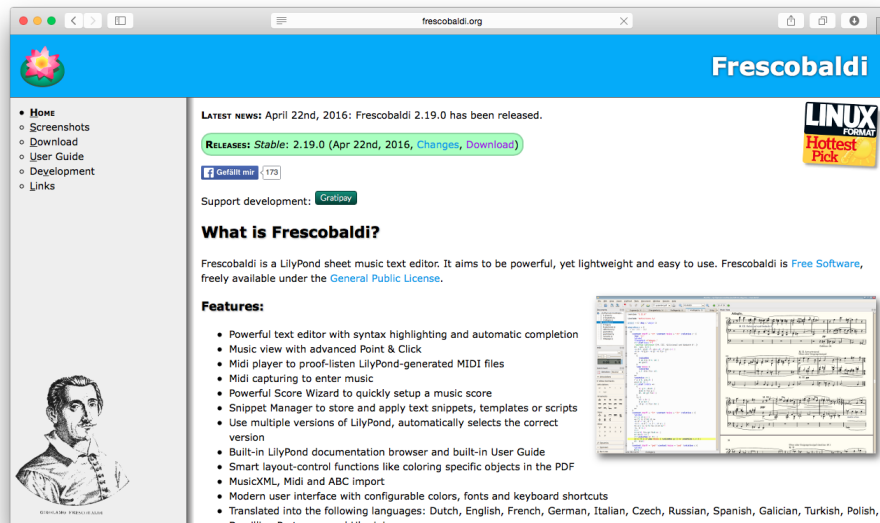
frescobaldi.org

Frescobaldi

- Home
- Screenshots
- Download
- User Guide
- Development
- Links

LATEST NEWS: April 22nd, 2016: Frescobaldi 2.19.0 has been released.

RELEASES: Stable: 2.19.0 (Apr 22nd, 2016, Changes, Download)

LINUX FORMAT Hottest Pick

Gefällt mir 173

Support development: Gratipay

What is Frescobaldi?

Frescobaldi is a LilyPond sheet music text editor. It aims to be powerful, yet lightweight and easy to use. Frescobaldi is Free Software, freely available under the General Public License.

Features:

- Powerful text editor with syntax highlighting and automatic completion
- Music view with advanced Point & Click
- Midi player to proof-listen LilyPond-generated MIDI files
- Midi capturing to enter music
- Powerful Score Wizard to quickly setup a music score
- Snippet Manager to store and apply text snippets, templates or scripts
- Use multiple versions of LilyPond, automatically selects the correct version
- Built-in LilyPond documentation browser and built-in User Guide
- Smart layout-control functions like coloring specific objects in the PDF
- MusicXML, Midi and ABC import
- Modern user interface with configurable colors, fonts and keyboard shortcuts
- Translated into the following languages: Dutch, English, French, German, Italian, Czech, Russian, Spanish, Galician, Turkish, Polish,

GIROLAMO FRESCOBALDI